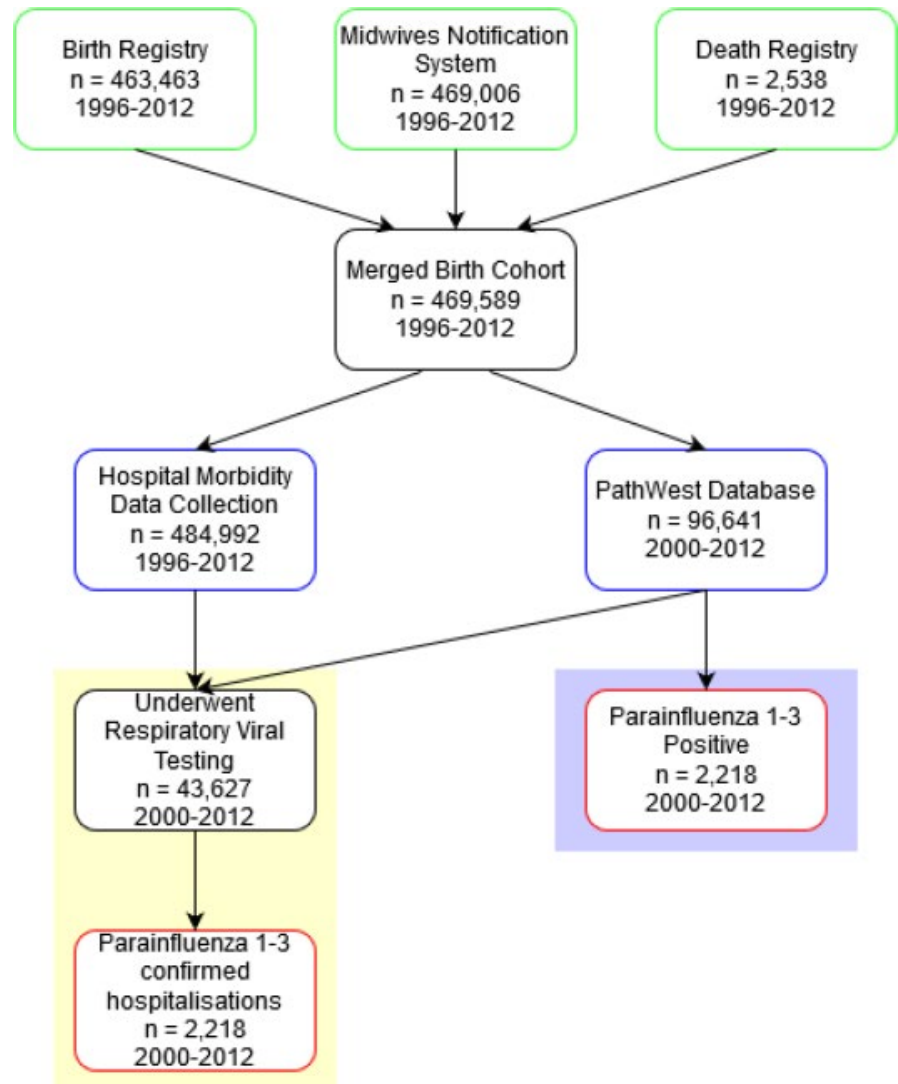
Birth Registry
n = 463,463
1996-2012

Midwives Notification System
n = 469,006
1996-2012

Death Registry
n = 2,538
1996-2012

Merged Birth Cohort
n = 469,589
1996-2012

Hospital Morbidity Data Collection
n = 484,992
1996-2012

PathWest Database
n = 96,641
2000-2012

Underwent Respiratory Viral Testing
n = 43,627
2000-2012

Parainfluenza 1-3 Positive
n = 2,218
2000-2012

Parainfluenza 1-3 confirmed hospitalisations
n = 2,218
2000-2012